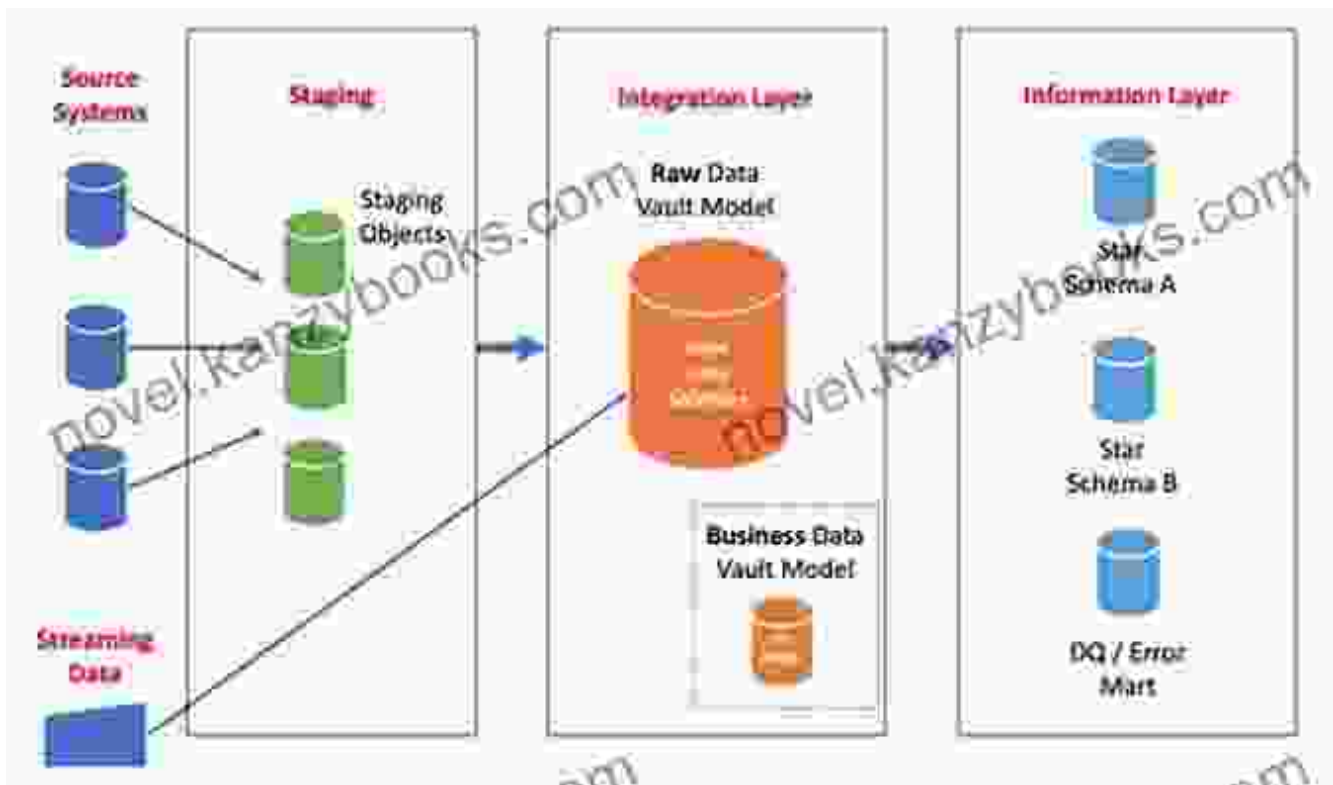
Source Systems

Staging

Staging Objects

Streaming Data

Integration Layer

Raw Data Vault Model

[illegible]

Business Data Vault Model

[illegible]

Information Layer

Star Schema A

Star Schema B

DQ / Error Mart

novel.kanzybooks.com

novel.kanzybooks.com

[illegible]om

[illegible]om